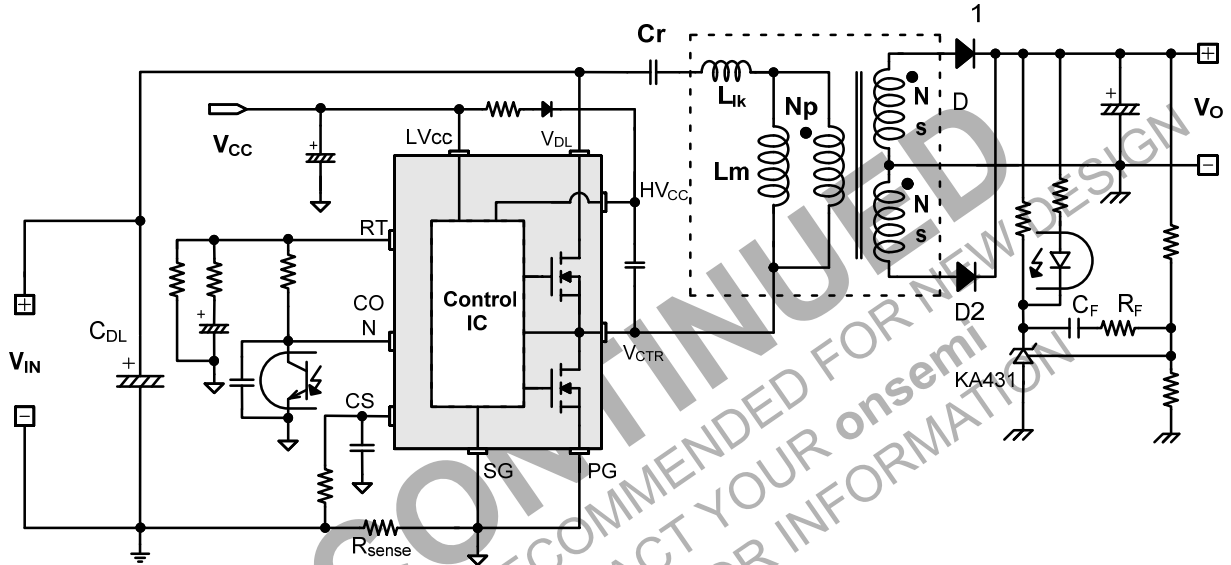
1
Cr
$L_{lk}$
Np
Lm
N
s
D
N
s
D2
$V_O$
$V_{CC}$
LVcc
$V_{DL}$
$HV_{CC}$
RT
CO
N
Control
IC
CS
SG
PG
$V_{CTR}$
$V_{IN}$
$C_{DL}$
$R_{sense}$
$C_F$
$R_F$
KA431
DISCONTINUED
NOT RECOMMENDED FOR NEW DESIGN
CONTACT YOUR onsemi
REPRESENTATIVE FOR INFORMATION